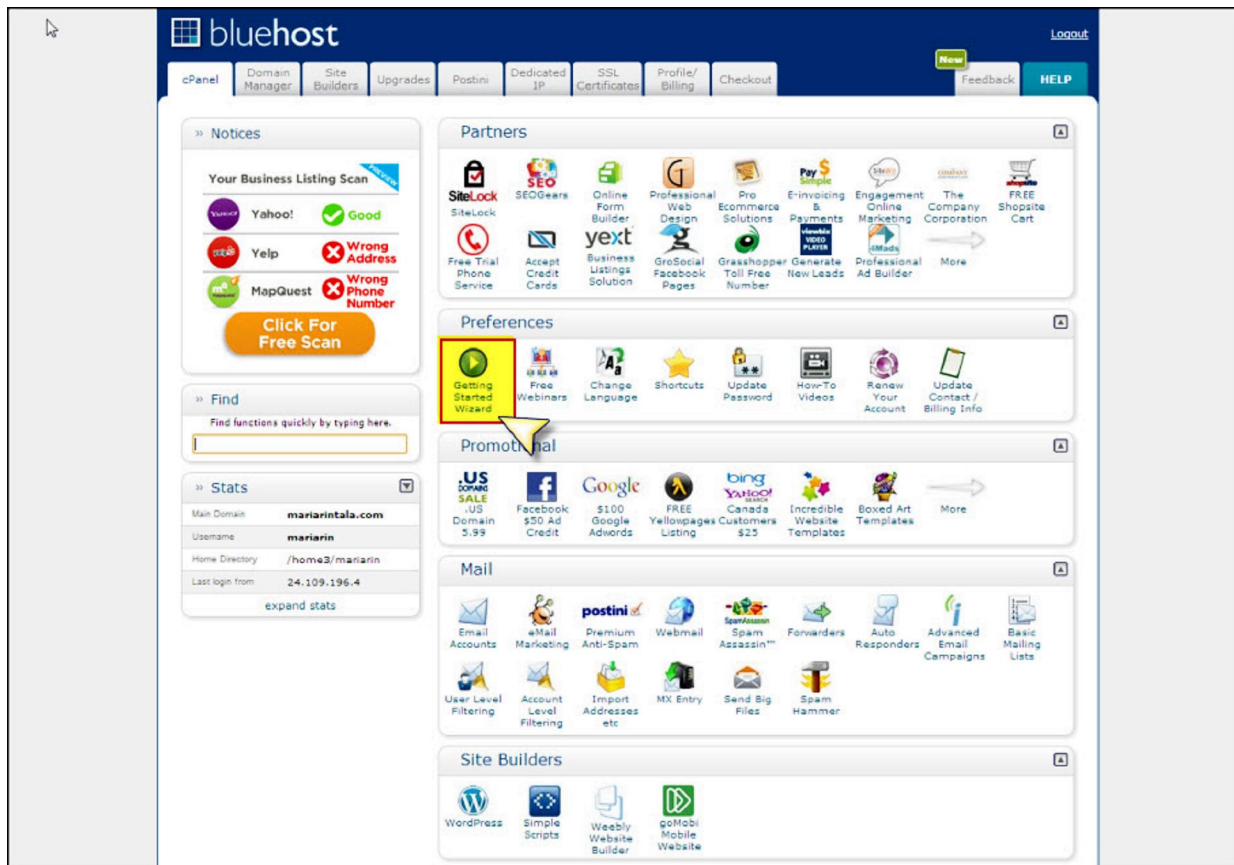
bluehost

Logout

cPanel | Domain Manager | Site Builders | Upgrades | Postini | Dedicated IP | SSL Certificates | Profile/ Billing | Checkout

New
Feedback
HELP

» Notices

Your Business Listing Scan
Yahoo! Good
Yelp Wrong Address
MapQuest Wrong Phone Number
Click For Free Scan

» Find

Find functions quickly by typing here.

» Stats

| Main Domain | mariarintala.com |
|---|---|
| Username | mariarin |
| Home Directory | /home3/mariarin |
| Last login from | 24.109.196.4 |

expand stats

Partners

SiteLock SiteLock
SEOGears
Online Form Builder
Professional Web Design
Pro Ecommerce Solutions
E-invoicing & Payments
Engagement Online Marketing
The Company Corporation
FREE Shopsite Cart
Free Trial Phone Service
Accept Credit Cards
yext Business Listings Solution
GroSocial Facebook Pages
Grasshopper Toll Free Number
Generate New Leads
Professional Ad Builder
More

Preferences

Getting Started Wizard
Free Webinars
Change Language
Shortcuts
Update Password
How-To Videos
Renew Your Account
Update Contact / Billing Info

Promotional

.US Domain 5.99
Facebook $50 Ad Credit
Google $100 Google Adwords
FREE Yellowpages Listing
bing YAHOO! Canada Customers $25
Incredible Website Templates
Boxed Art Templates
More

Mail

Email Accounts
eMail Marketing
postini Premium Anti-Spam
Webmail
Spam Assassin™
Forwarders
Auto Responders
Advanced Email Campaigns
Basic Mailing Lists
User Level Filtering
Account Level Filtering
Import Addresses etc
MX Entry
Send Big Files
Spam Hammer

Site Builders

WordPress
Simple Scripts
Weebly Website Builder
goMobi Mobile Website